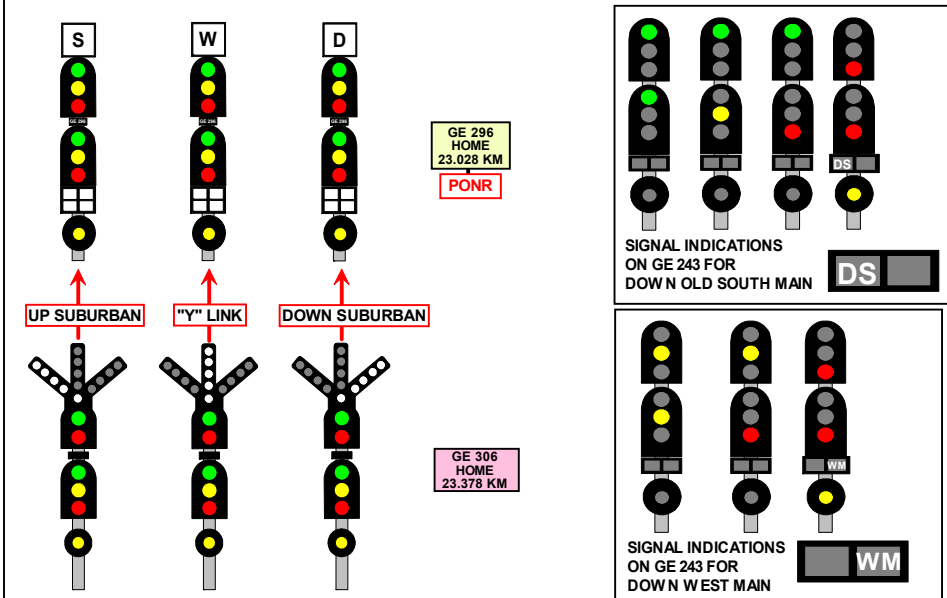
S

W

D

GE 296

GE 296

GE 296

GE 296
HOME
23.028 KM

PONR

UP SUBURBAN

"Y" LINK

DOWN SUBURBAN

GE 306
HOME
23.378 KM

DS

SIGNAL INDICATIONS ON GE 243 FOR DOWN OLD SOUTH MAIN

DS

WM

SIGNAL INDICATIONS ON GE 243 FOR DOWN WEST MAIN

WM